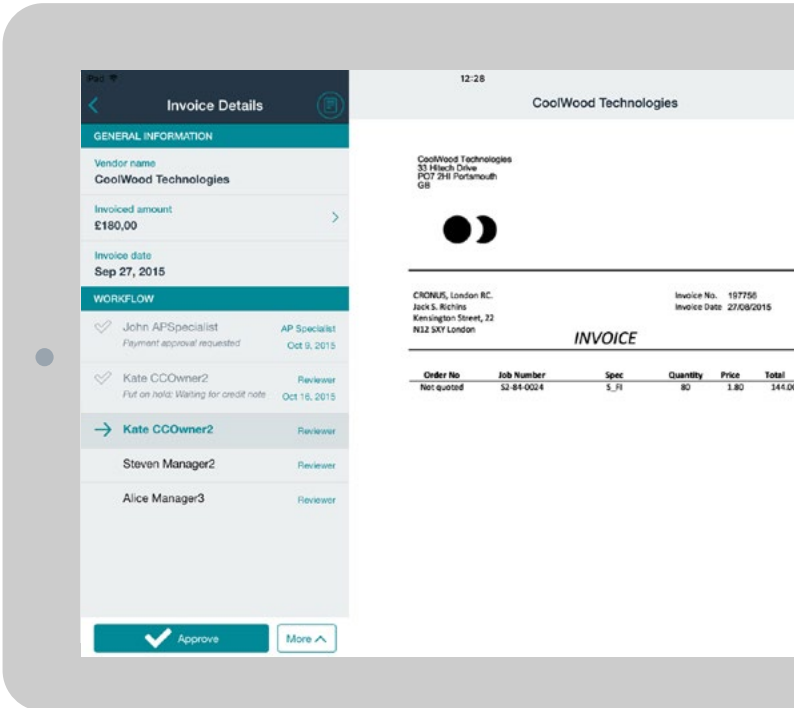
iPad
12:28
Invoice Details
CoolWood Technologies
GENERAL INFORMATION
Vendor name
CoolWood Technologies
Invoiced amount
£180,00
Invoice date
Sep 27, 2015
WORKFLOW
John APSpecialist
Payment approval requested
AP Specialist
Oct 9, 2015
Kate CCOwner2
Put on hold: Waiting for credit note
Reviewer
Oct 16, 2015
Kate CCOwner2
Reviewer
Steven Manager2
Reviewer
Alice Manager3
Reviewer
Approve
More

CoolWood Technologies
33 Hitech Drive
PO7 2HI Portsmouth
GB

CRONUS, London RC.
Jack S. Richins
Kensington Street, 22
N12 5XY London

Invoice No. 197756
Invoice Date 27/08/2015

INVOICE

| Order No | Job Number | Spec | Quantity | Price | Total |
|---|---|---|---|---|---|
| Not quoted | S2-84-0024 | S_FI | 80 | 1.80 | 144.0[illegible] |